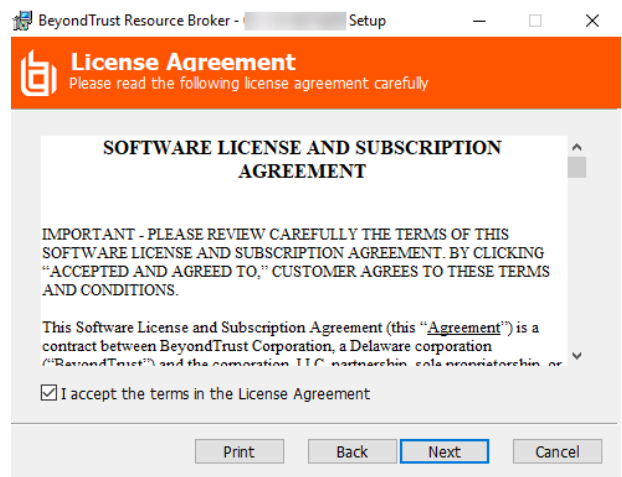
BeyondTrust Resource Broker - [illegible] Setup

License Agreement
Please read the following license agreement carefully

SOFTWARE LICENSE AND SUBSCRIPTION AGREEMENT

IMPORTANT - PLEASE REVIEW CAREFULLY THE TERMS OF THIS SOFTWARE LICENSE AND SUBSCRIPTION AGREEMENT. BY CLICKING “ACCEPTED AND AGREED TO,” CUSTOMER AGREES TO THESE TERMS AND CONDITIONS.

This Software License and Subscription Agreement (this “Agreement”) is a contract between BeyondTrust Corporation, a Delaware corporation (“BeyondTrust”) and the corporation, LLC, partnership, sole proprietorship, or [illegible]

I accept the terms in the License Agreement

Print Back Next Cancel